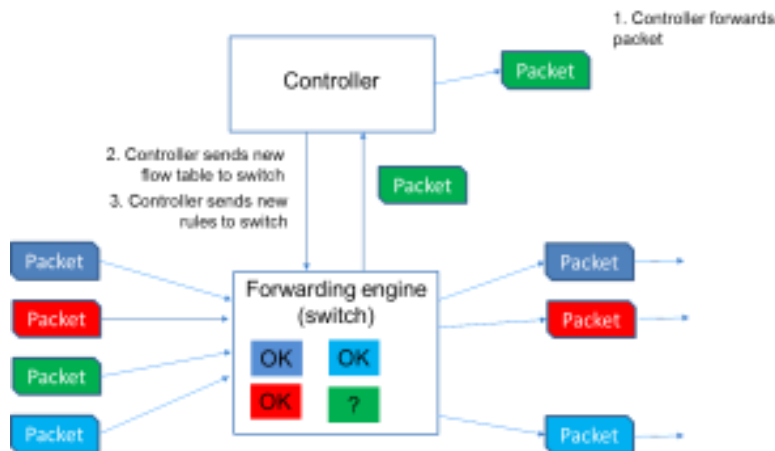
1. Controller forwards packet

Controller

Packet

2. Controller sends new flow table to switch

3. Controller sends new rules to switch

Packet

Packet

Packet

Packet

Packet

Forwarding engine (switch)

OK

OK

OK

?

Packet

Packet

Packet